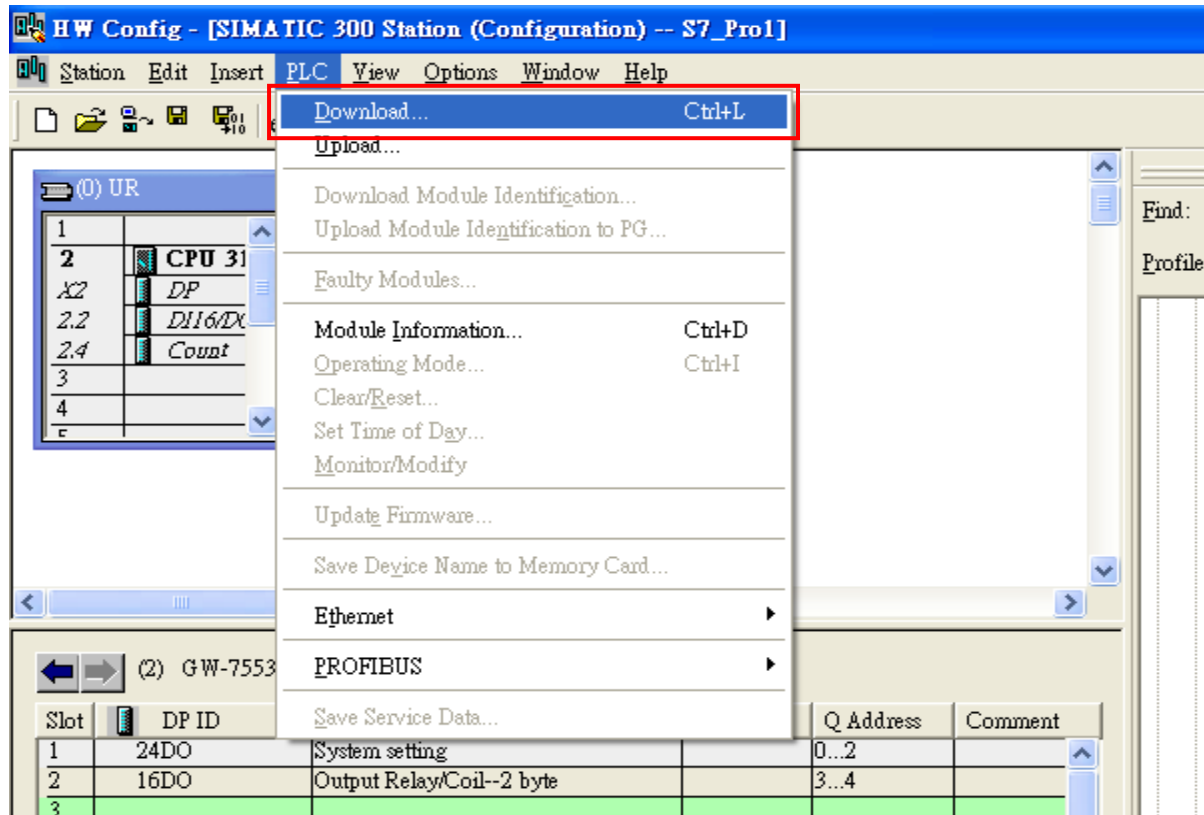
HW Config - [SIMATIC 300 Station (Configuration) -- S7_Pro1]

Station Edit Insert PLC View Options Window Help

(0) UR

| | |
|---|---|
| 1 | |
| 2 | CPU 31 |
| X2 | DP |
| 2.2 | DI16/DO |
| 2.4 | Count |
| 3 | |
| 4 | |

Download... Ctrl+L
Upload...
Download Module Identification...
Upload Module Identification to PG...
Faulty Modules...
Module Information... Ctrl+D
Operating Mode... Ctrl+I
Clear/Reset...
Set Time of Day...
Monitor/Modify
Update Firmware...
Save Device Name to Memory Card...
Ethernet
PROFIBUS
Save Service Data...

Find:
Profile

(2) GW-7553

| Slot | DP ID | | | Q Address | Comment |
|---|---|---|---|---|---|
| 1 | 24DO | System setting | | 0...2 | |
| 2 | 16DO | Output Relay/Coil--2 byte | | 3...4 | |
| 3 | | | | | |